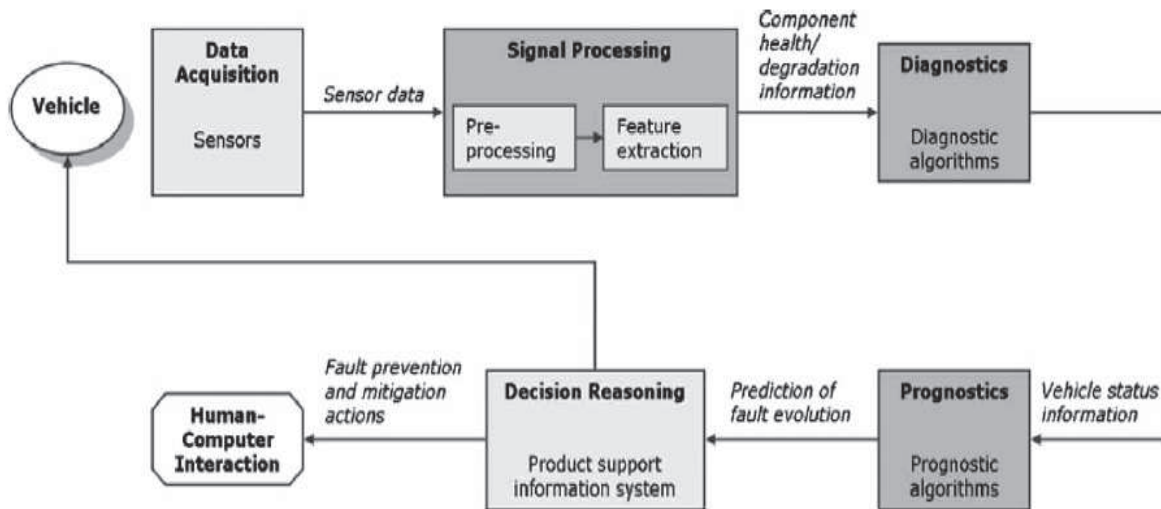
Vehicle

Data Acquisition

Sensors

Sensor data

Signal Processing

Pre-processing

Feature extraction

Component health/ degradation information

Diagnostics

Diagnostic algorithms

Human-Computer Interaction

Fault prevention and mitigation actions

Decision Reasoning

Product support information system

Prediction of fault evolution

Prognostics

Prognostic algorithms

Vehicle status information